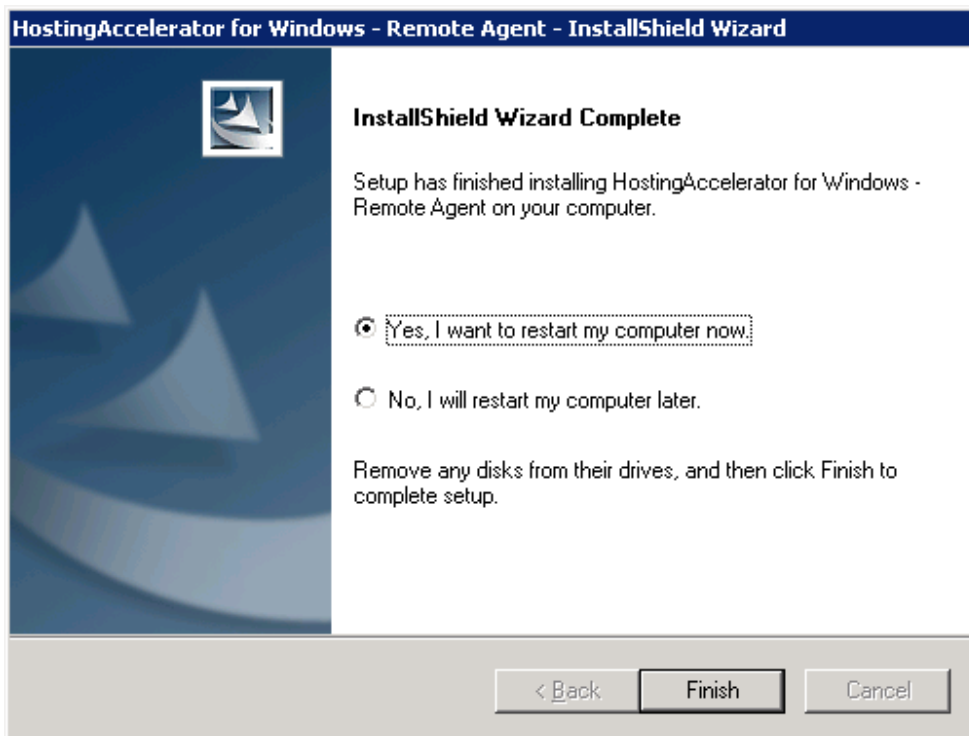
HostingAccelerator for Windows - Remote Agent - InstallShield Wizard

InstallShield Wizard Complete

Setup has finished installing HostingAccelerator for Windows - Remote Agent on your computer.

Yes, I want to restart my computer now.

No, I will restart my computer later.

Remove any disks from their drives, and then click Finish to complete setup.

< Back

Finish

Cancel